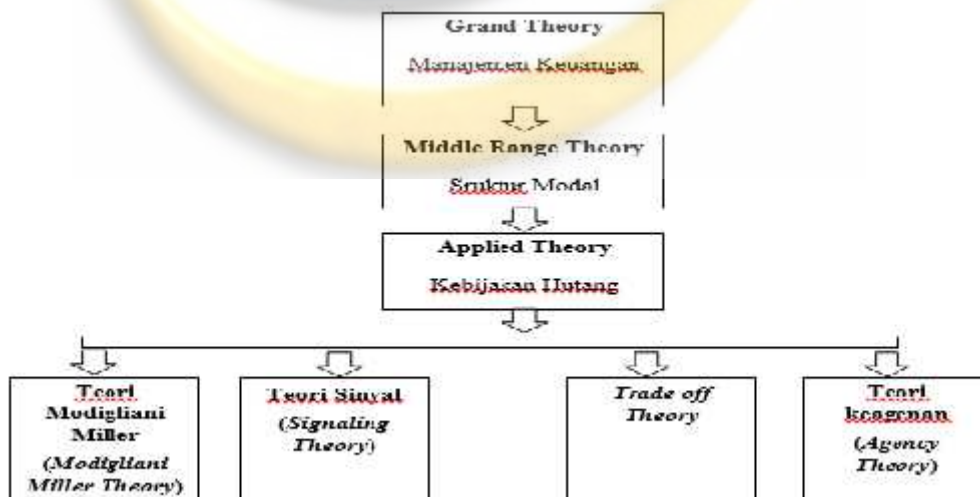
Grand Theory

Manajemen Keuangan

Middle Range Theory

Srukur Modal

Applied Theory

Kebijakan Hutang

Teori Modigliani Miller (Modigliani Miller Theory)

Teori Sinyal (Signaling Theory)

Trade off Theory

Teori keagenan (Agency Theory)